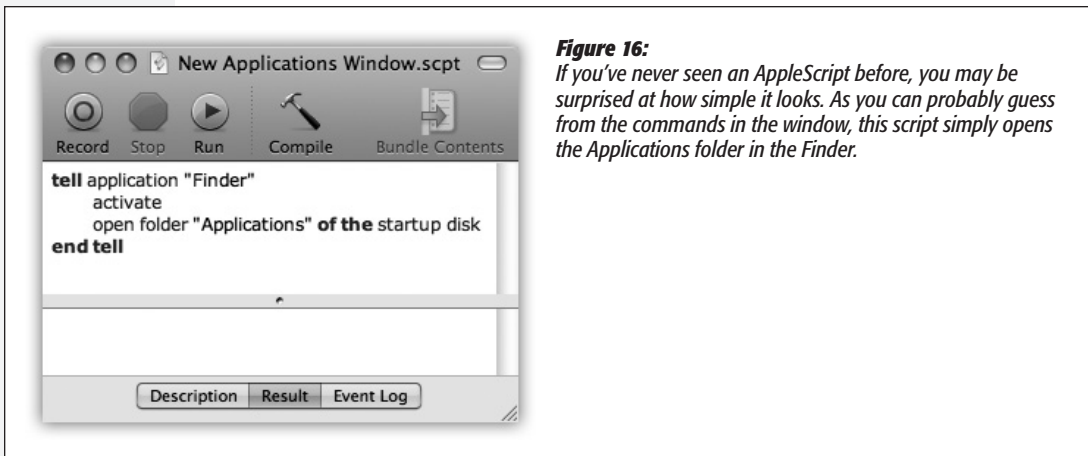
New Applications Window.scpt

Record Stop Run Compile Bundle Contents

tell application "Finder"
activate
open folder "Applications" of the startup disk
end tell

Description Result Event Log

Figure 16:
If you've never seen an AppleScript before, you may be surprised at how simple it looks. As you can probably guess from the commands in the window, this script simply opens the Applications folder in the Finder.